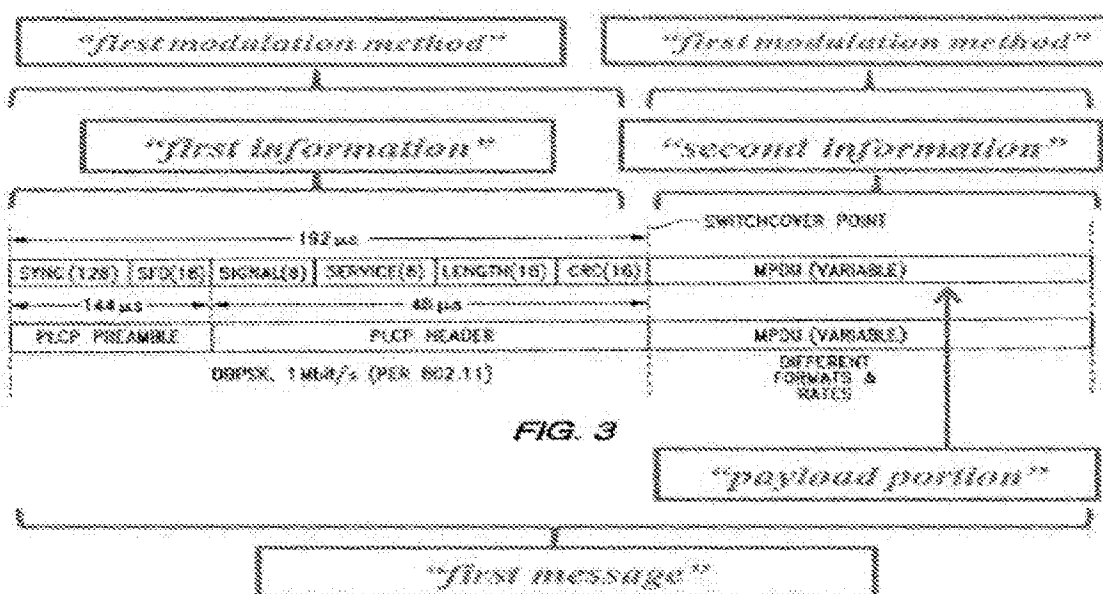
"first modulation method"

"first modulation method"

"first information"

"second information"

SWITCHOVER POINT

192 μs

| SYNC (128) | SFD(16) | SIGNAL(8) | SERVICE(8) | LENGTH(16) | CRC(16) | MPDU (VARIABLE) |
|---|---|---|---|---|---|---|

144 μs

48 μs

| PLCP PREAMBLE | PLCP HEADER | MPDU (VARIABLE) |
|---|---|---|

DBPSK, 1 Mbit/s (PER 802.11)

DIFFERENT FORMATS & RATES

FIG. 3

"payload portion"

"first message"